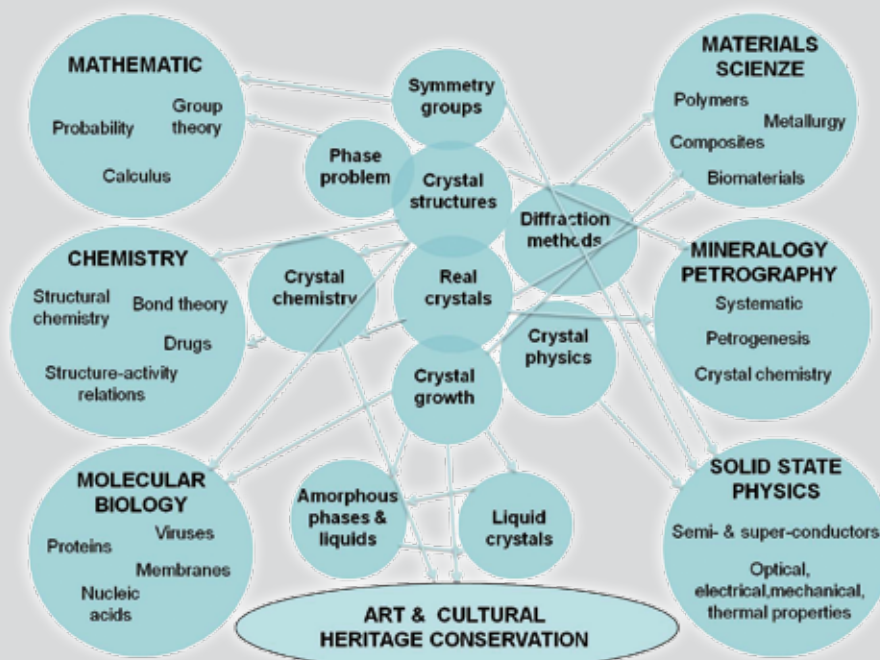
MATHEMATIC
Group theory
Probability
Calculus

Symmetry groups

Phase problem

Crystal structures

MATERIALS SCIENZE
Polymers
Metallurgy
Composites
Biomaterials

Diffraction methods

CHEMISTRY
Structural chemistry
Bond theory
Drugs
Structure-activity relations

Crystal chemistry

Real crystals

MINERALOGY PETROGRAPHY
Systematic
Petrogenesis
Crystal chemistry

Crystal physics

Crystal growth

MOLECULAR BIOLOGY
Proteins
Viruses
Membranes
Nucleic acids

Amorphous phases & liquids

Liquid crystals

SOLID STATE PHYSICS
Semi- & super-conductors
Optical, electrical,mechanical, thermal properties

ART & CULTURAL HERITAGE CONSERVATION